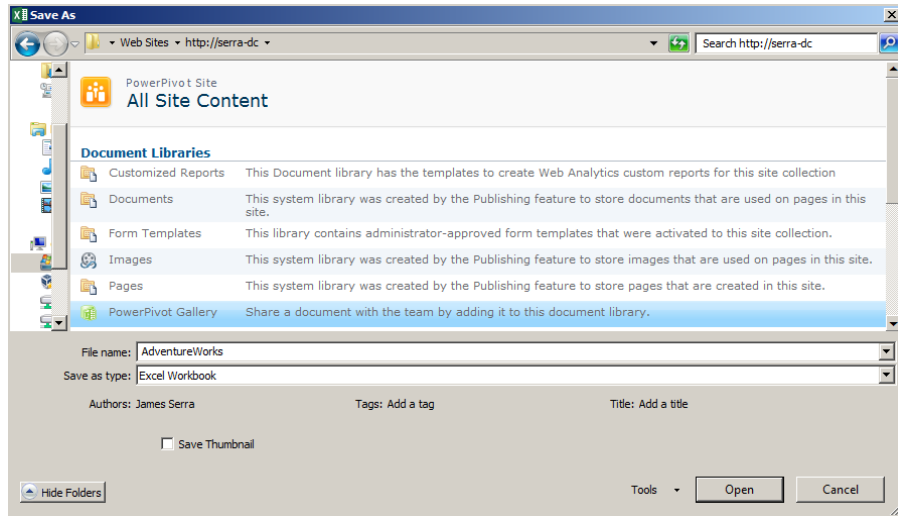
Save As

▸ Web Sites ▸ http://serra-dc ▸

Search http://serra-dc

PowerPivot Site
All Site Content

Document Libraries

| | |
|---|---|
| Customized Reports | This Document library has the templates to create Web Analytics custom reports for this site collection |
| Documents | This system library was created by the Publishing feature to store documents that are used on pages in this site. |
| Form Templates | This library contains administrator-approved form templates that were activated to this site collection. |
| Images | This system library was created by the Publishing feature to store images that are used on pages in this site. |
| Pages | This system library was created by the Publishing feature to store pages that are created in this site. |
| PowerPivot Gallery | Share a document with the team by adding it to this document library. |

File name: AdventureWorks
Save as type: Excel Workbook

Authors: James Serra
Tags: Add a tag
Title: Add a title

Save Thumbnail

Hide Folders
Tools
Open
Cancel